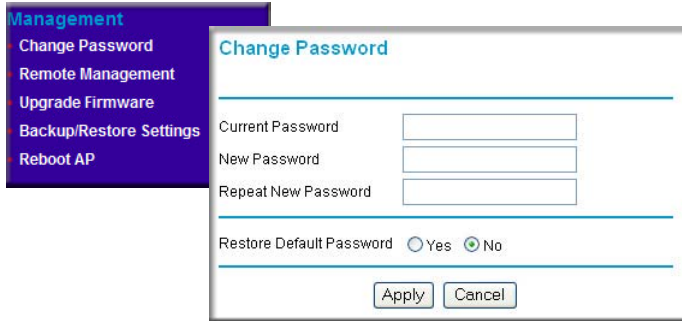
Management
Change Password
Remote Management
Upgrade Firmware
Backup/Restore Settings
Reboot AP

Change Password

Current Password
New Password
Repeat New Password

Restore Default Password Yes No

Apply Cancel